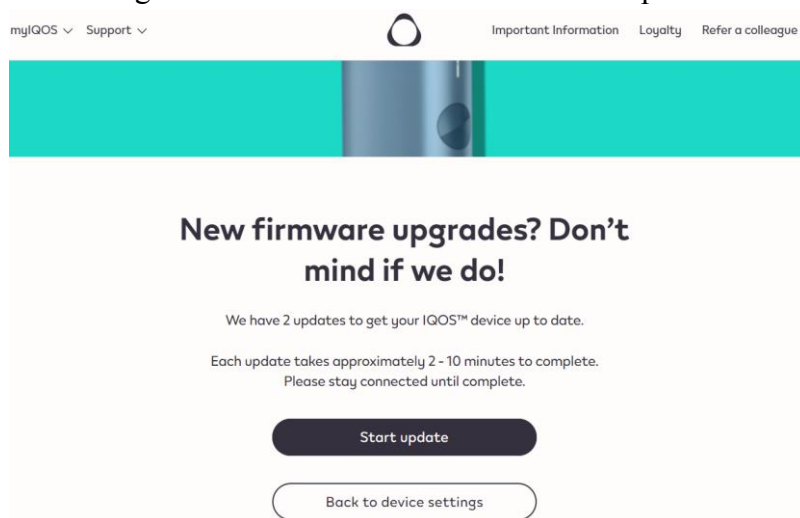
myIQOS ∨ Support ∨

Important Information Loyalty Refer a colleague

New firmware upgrades? Don't mind if we do!

We have 2 updates to get your IQOS™ device up to date.

Each update takes approximately 2 - 10 minutes to complete. Please stay connected until complete.

Start update

Back to device settings